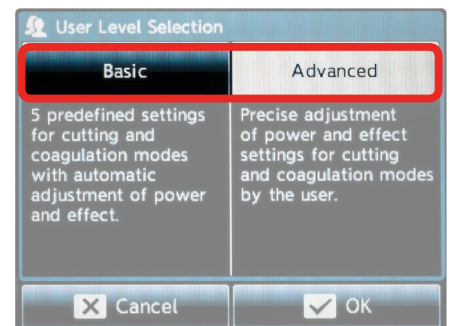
User Level Selection

Basic

Advanced

5 predefined settings for cutting and coagulation modes with automatic adjustment of power and effect.

Precise adjustment of power and effect settings for cutting and coagulation modes by the user.

Cancel

OK